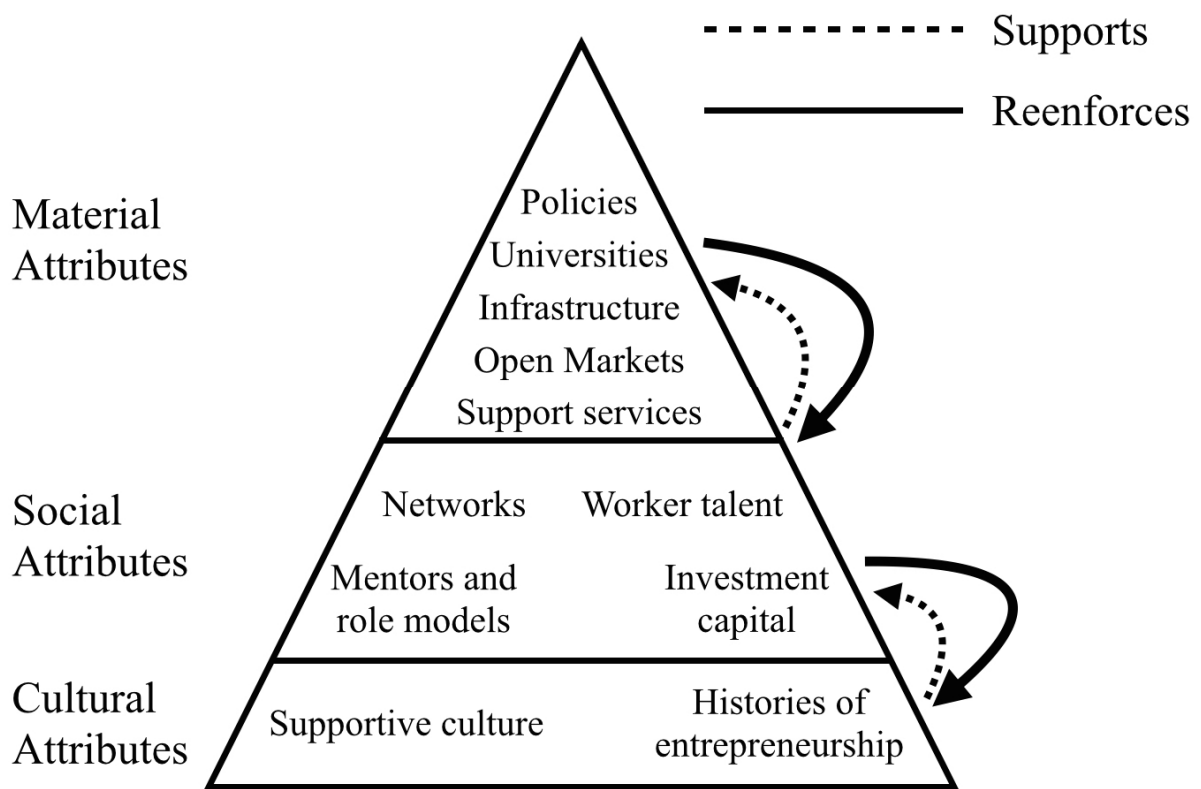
Supports
Reenforces

Material Attributes

Policies
Universities
Infrastructure
Open Markets
Support services

Social Attributes

Networks
Worker talent
Mentors and role models
Investment capital

Cultural Attributes

Supportive culture
Histories of entrepreneurship